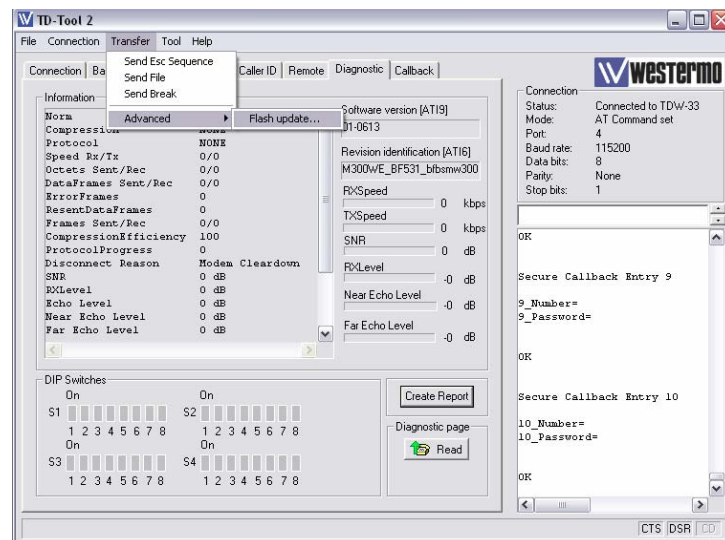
TD-Tool 2

File Connection Transfer Tool Help

Send Esc Sequence
Send File
Send Break
Advanced
Flash update...

Connection Ba Caller ID Remote Diagnostic Callback

Information

Norm
Compression NONE
Protocol NONE
Speed Rx/Tx 0/0
Octets Sent/Rec 0/0
DataFrames Sent/Rec 0/0
ErrorFrames 0
ResentDataFrames 0
Frames Sent/Rec 0/0
CompressionEfficiency 100
ProtocolProgress 0
Disconnect Reason Modem Cleardown
SNR 0 dB
RXLevel 0 dB
Echo Level 0 dB
Near Echo Level 0 dB
Far Echo Level 0 dB

Software version [ATI9]
01-0613

Revision identification [ATI6]
M300WE_BF531_bfbsmw300

RXSpeed 0 kbps
TXSpeed 0 kbps
SNR 0 dB
RXLevel -0 dB
Near Echo Level -0 dB
Far Echo Level -0 dB

DIP Switches
On On
S1 S2
1 2 3 4 5 6 7 8 1 2 3 4 5 6 7 8
On On
S3 S4
1 2 3 4 5 6 7 8 1 2 3 4 5 6 7 8

Create Report

Diagnostic page
Read

westermo

Connection
Status: Connected to TDW-33
Mode: AT Command set
Port: 4
Baud rate: 115200
Data bits: 8
Parity: None
Stop bits: 1

OK

Secure Callback Entry 9

9_Number=
9_Password=

OK

Secure Callback Entry 10

10_Number=
10_Password=

OK

CTS DSR CD